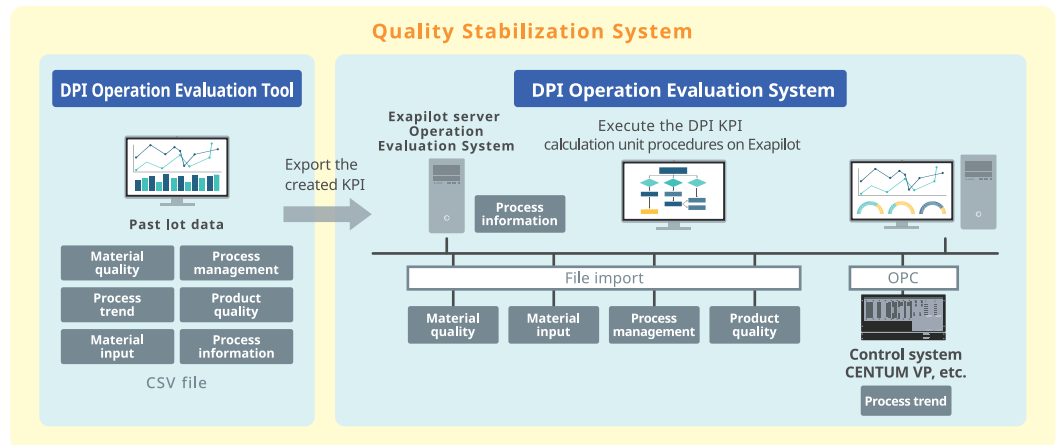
Quality Stabilization System

DPI Operation Evaluation Tool

Past lot data

Material quality

Process management

Process trend

Product quality

Material input

Process information

CSV file

Export the created KPI

DPI Operation Evaluation System

Exapilot server Operation Evaluation System

Process information

Execute the DPI KPI calculation unit procedures on Exapilot

File import

OPC

Material quality

Material input

Process management

Product quality

Control system CENTUM VP, etc.

Process trend